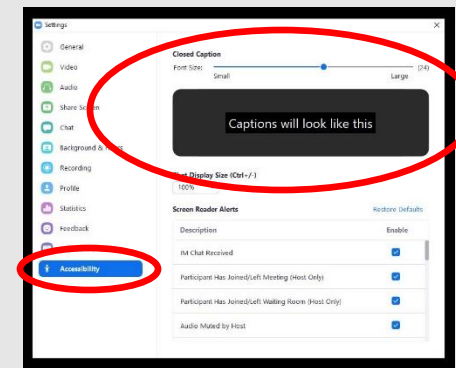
Settings

General
Video
Audio
Share Screen
Chat
Background & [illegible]
Recording
Profile
Statistics
Feedback
Accessibility

Closed Caption
Font Size:
(24)
Small
Large

Captions will look like this

Chat Display Size (Ctrl+/-)
100%

Screen Reader Alerts
Restore Defaults

| Description | Enable |
|---|---|
| IM Chat Received | ✓ |
| Participant Has Joined/Left Meeting (Host Only) | ✓ |
| Participant Has Joined/Left Waiting Room (Host Only) | ✓ |
| Audio Muted by Host | ✓ |